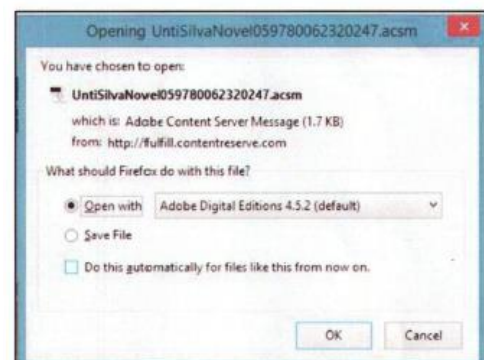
Opening UntiSilvaNovel059780062320247.acsm

You have chosen to open:

UntiSilvaNovel059780062320247.acsm

which is: Adobe Content Server Message (1.7 KB)

from: http://fulfill.contentreserve.com

What should Firefox do with this file?

Open with Adobe Digital Editions 4.5.2 (default)

Save File

Do this automatically for files like this from now on.

OK

Cancel